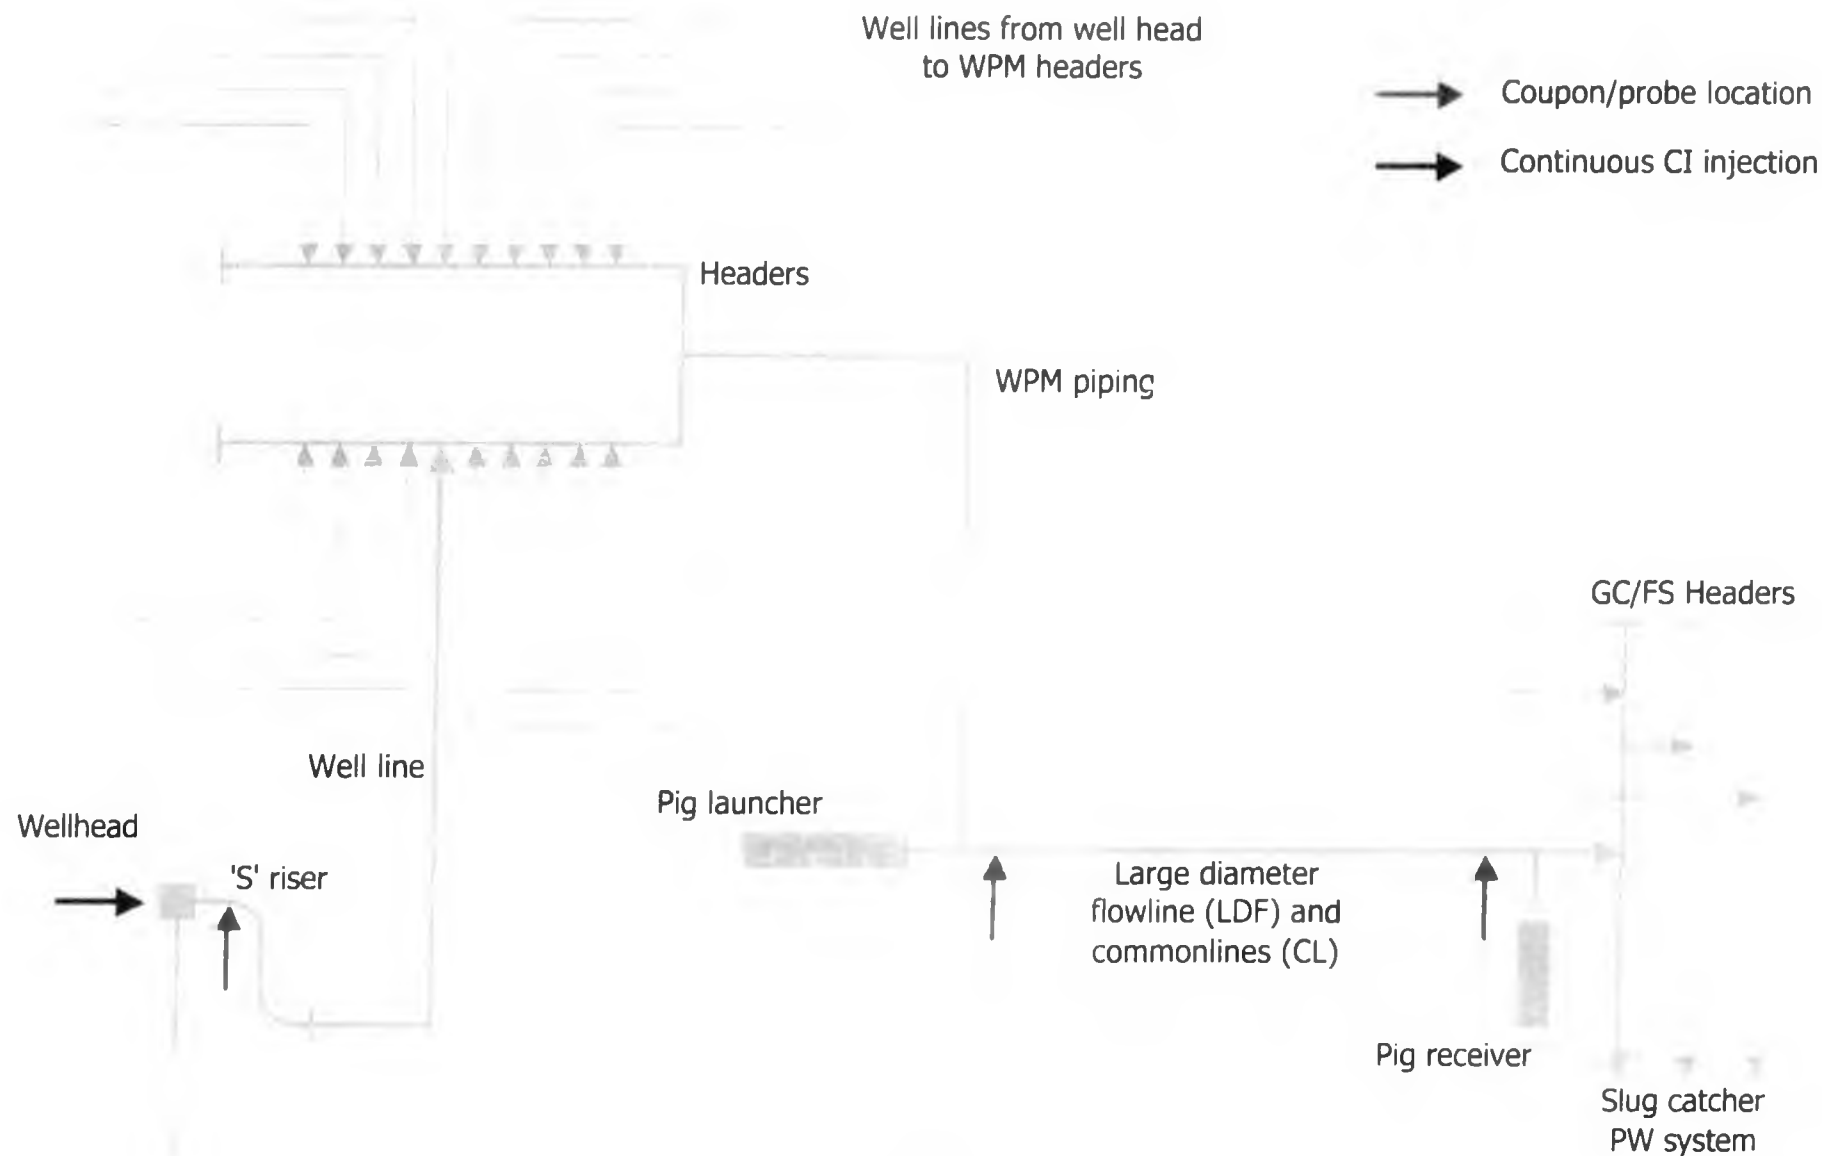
Well lines from well head to WPM headers

Coupon/probe location

Continuous CI injection

Headers

WPM piping

GC/FS Headers

Well line

Pig launcher

Wellhead

'S' riser

Large diameter flowline (LDF) and commonlines (CL)

Pig receiver

Slug catcher PW system